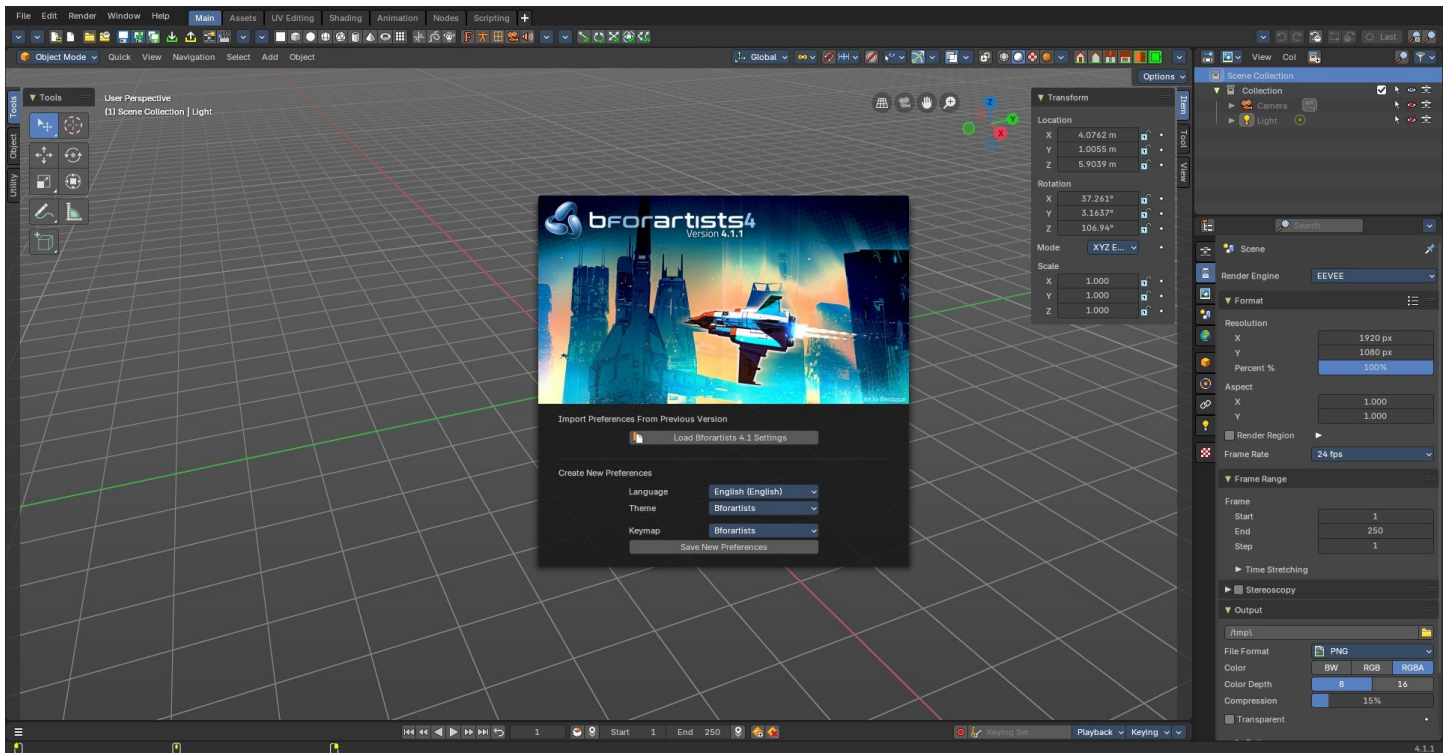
File Edit Render Window Help Main Assets UV Editing Shading Animation Nodes Scripting +

Last

Object Mode Quick View Navigation Select Add Object

Global

View Col

Options

Scene Collection
Collection
Camera
Light

Tools
User Perspective
(1) Scene Collection | Light

Tools Object Utility

Item Tool View

Transform
Location
X 4.0762 m
Y 1.0055 m
Z 5.9039 m
Rotation
X 37.261°
Y 3.1637°
Z 106.94°
Mode XYZ E...
Scale
X 1.000
Y 1.000
Z 1.000

bforartists4
Version 4.1.1

Import Preferences From Previous Version
Load Bforartists 4.1 Settings

Create New Preferences
Language English (English)
Theme Bforartists
Keymap Bforartists
Save New Preferences

Search
Scene
Render Engine EEVEE
Format
Resolution
X 1920 px
Y 1080 px
Percent % 100%
Aspect
X 1.000
Y 1.000
Render Region
Frame Rate 24 fps
Frame Range
Frame
Start 1
End 250
Step 1
Time Stretching
Stereoscopy
Output
/tmp\
File Format PNG
Color BW RGB RGBA
Color Depth 8 16
Compression 15%
Transparent

1 Start 1 End 250
Keying Set
Playback Keying
4.1.1